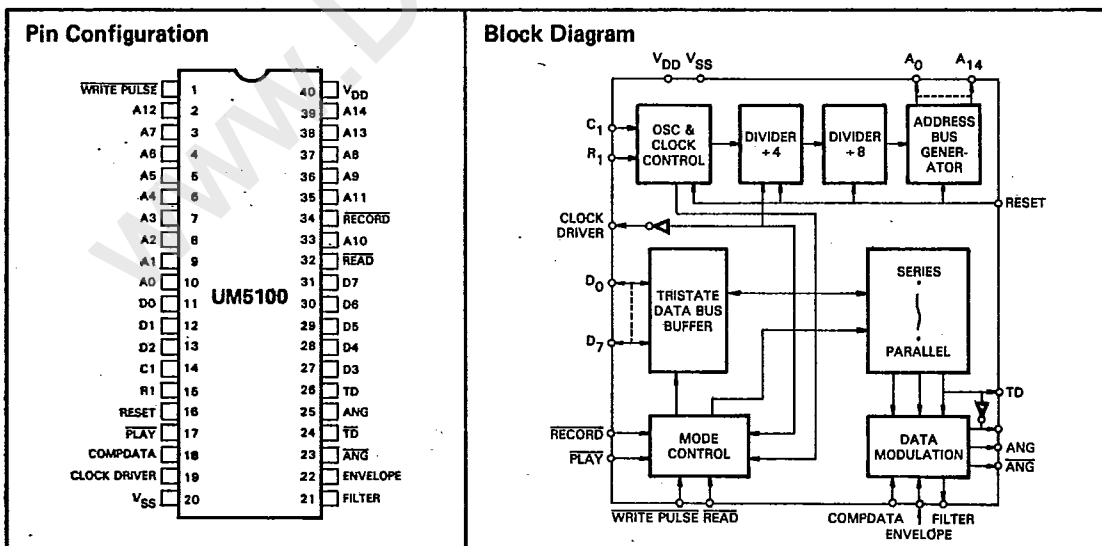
Pin Configuration

| | | | |
|---|---|---|---|
| $\overline{\text{WRITE PULSE}}$ | 1 | 40 | $V_{DD}$ |
| A12 | 2 | 39 | A14 |
| A7 | 3 | 38 | A13 |
| A6 | 4 | 37 | A8 |
| A5 | 5 | 36 | A9 |
| A4 | 6 | 35 | A11 |
| A3 | 7 | 34 | $\overline{\text{RECORD}}$ |
| A2 | 8 | 33 | A10 |
| A1 | 9 | 32 | $\overline{\text{READ}}$ |
| A0 | 10 | 31 | D7 |
| D0 | 11 | 30 | D6 |
| D1 | 12 | 29 | D5 |
| D2 | 13 | 28 | D4 |
| C1 | 14 | 27 | D3 |
| R1 | 15 | 26 | TD |
| RESET | 16 | 25 | ANG |
| $\overline{\text{PLAY}}$ | 17 | 24 | $\overline{\text{TD}}$ |
| COMPDATA | 18 | 23 | $\overline{\text{ANG}}$ |
| CLOCK DRIVER | 19 | 22 | ENVELOPE |
| $V_{SS}$ | 20 | 21 | FILTER |

UM5100

Block Diagram

$V_{DD}$ $V_{SS}$ $A_0$ $A_{14}$

$C_1$ $R_1$ OSC & CLOCK CONTROL DIVIDER ÷4 DIVIDER ÷8 ADDRESS BUS GENERATOR

RESET

CLOCK DRIVER

$D_0$ $D_7$ TRISTATE DATA BUS BUFFER

SERIES PARALLEL

TD

$\overline{\text{RECORD}}$ $\overline{\text{PLAY}}$ MODE CONTROL

DATA MODULATION ANG $\overline{\text{ANG}}$

$\overline{\text{WRITE PULSE}}$ $\overline{\text{READ}}$ COMPDATA ENVELOPE FILTER